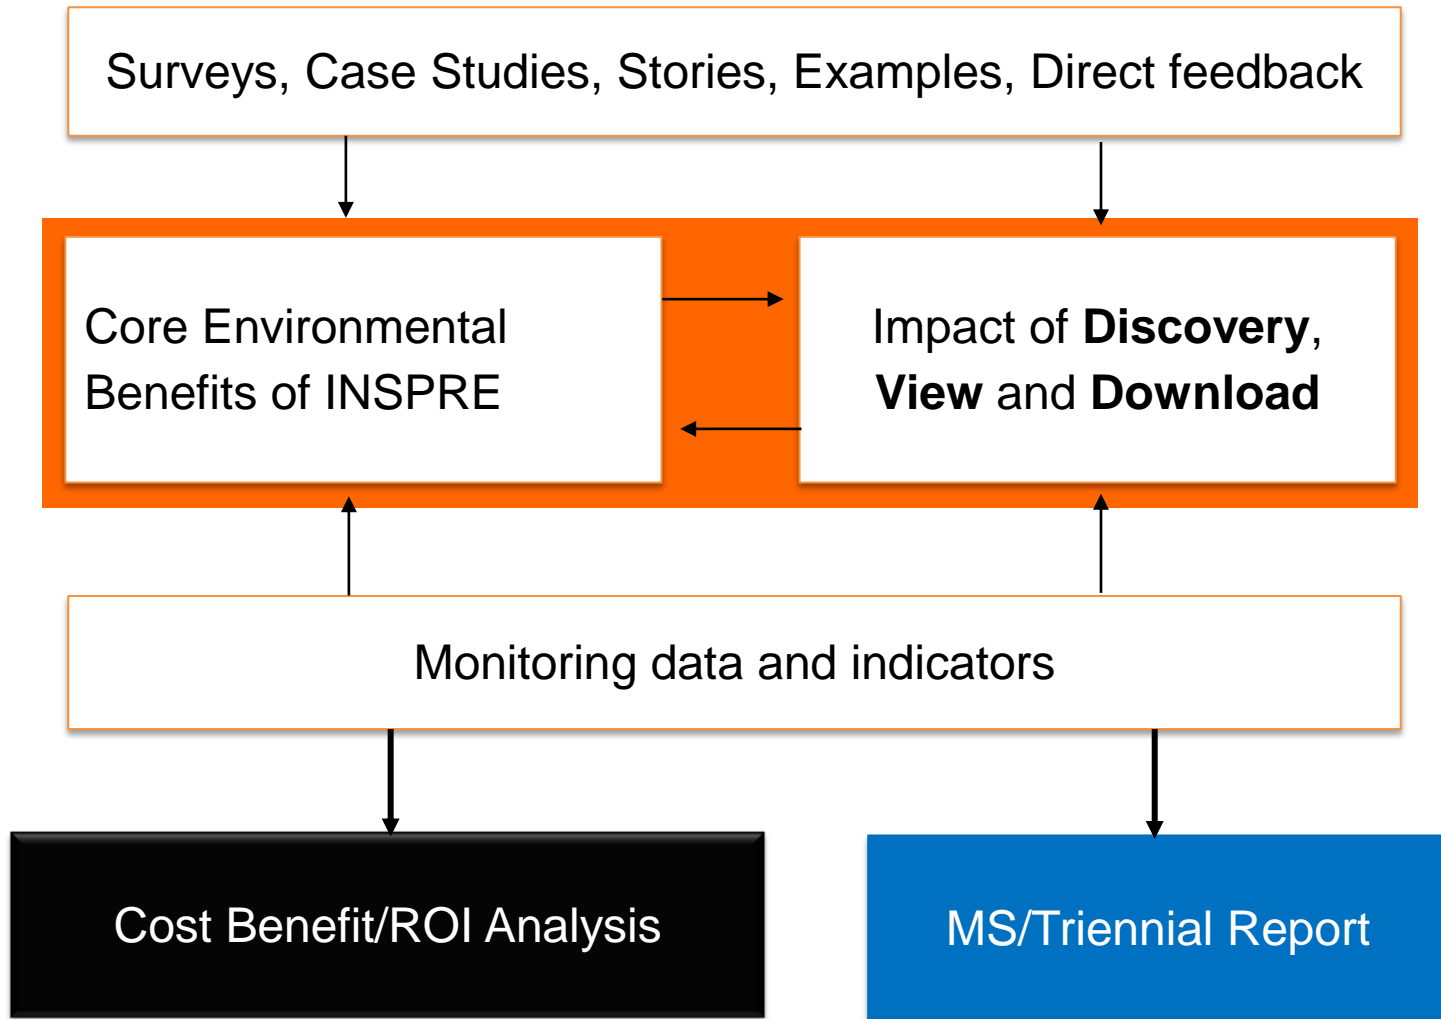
Surveys, Case Studies, Stories, Examples, Direct feedback

Core Environmental Benefits of INSPRE

Impact of **Discovery**, **View** and **Download**

Monitoring data and indicators

Cost Benefit/ROI Analysis

MS/Triennial Report